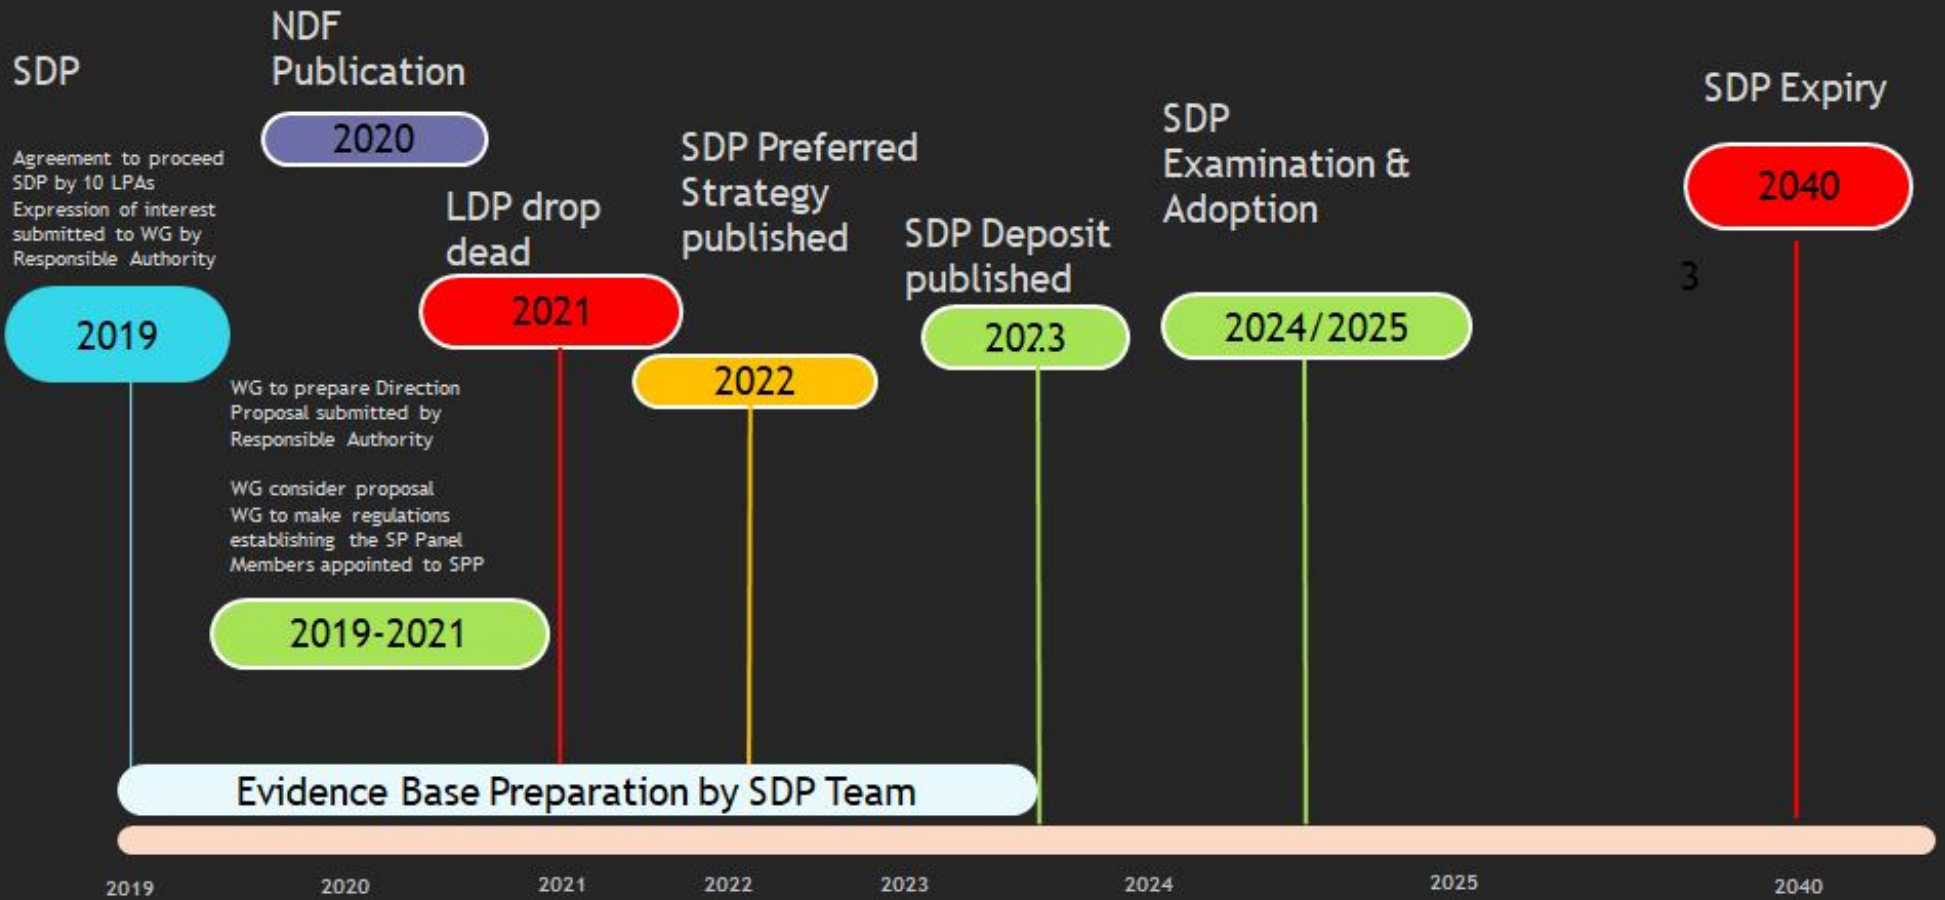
SDP

NDF Publication

2020

Agreement to proceed SDP by 10 LPAs Expression of interest submitted to WG by Responsible Authority

2019

LDP drop dead

2021

SDP Preferred Strategy published

2022

SDP Deposit published

2023

SDP Examination & Adoption

2024/2025

SDP Expiry

2040

3

WG to prepare Direction Proposal submitted by Responsible Authority

WG consider proposal WG to make regulations establishing the SP Panel Members appointed to SPP

2019-2021

Evidence Base Preparation by SDP Team

2019 2020 2021 2022 2023 2024 2025 2040